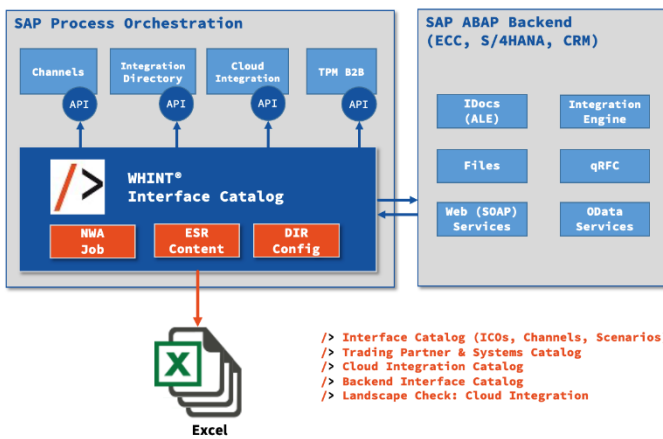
SAP Process Orchestration

Channels

Integration Directory

Cloud Integration

TPM B2B

API

API

API

API

WHINT®
Interface Catalog

NWA Job

ESR Content

DIR Config

SAP ABAP Backend
(ECC, S/4HANA, CRM)

IDocs (ALE)

Integration Engine

Files

qRFC

Web (SOAP) Services

OData Services

X

Excel

/> Interface Catalog (ICOs, Channels, Scenarios
/> Trading Partner & Systems Catalog
/> Cloud Integration Catalog
/> Backend Interface Catalog
/> Landscape Check: Cloud Integration